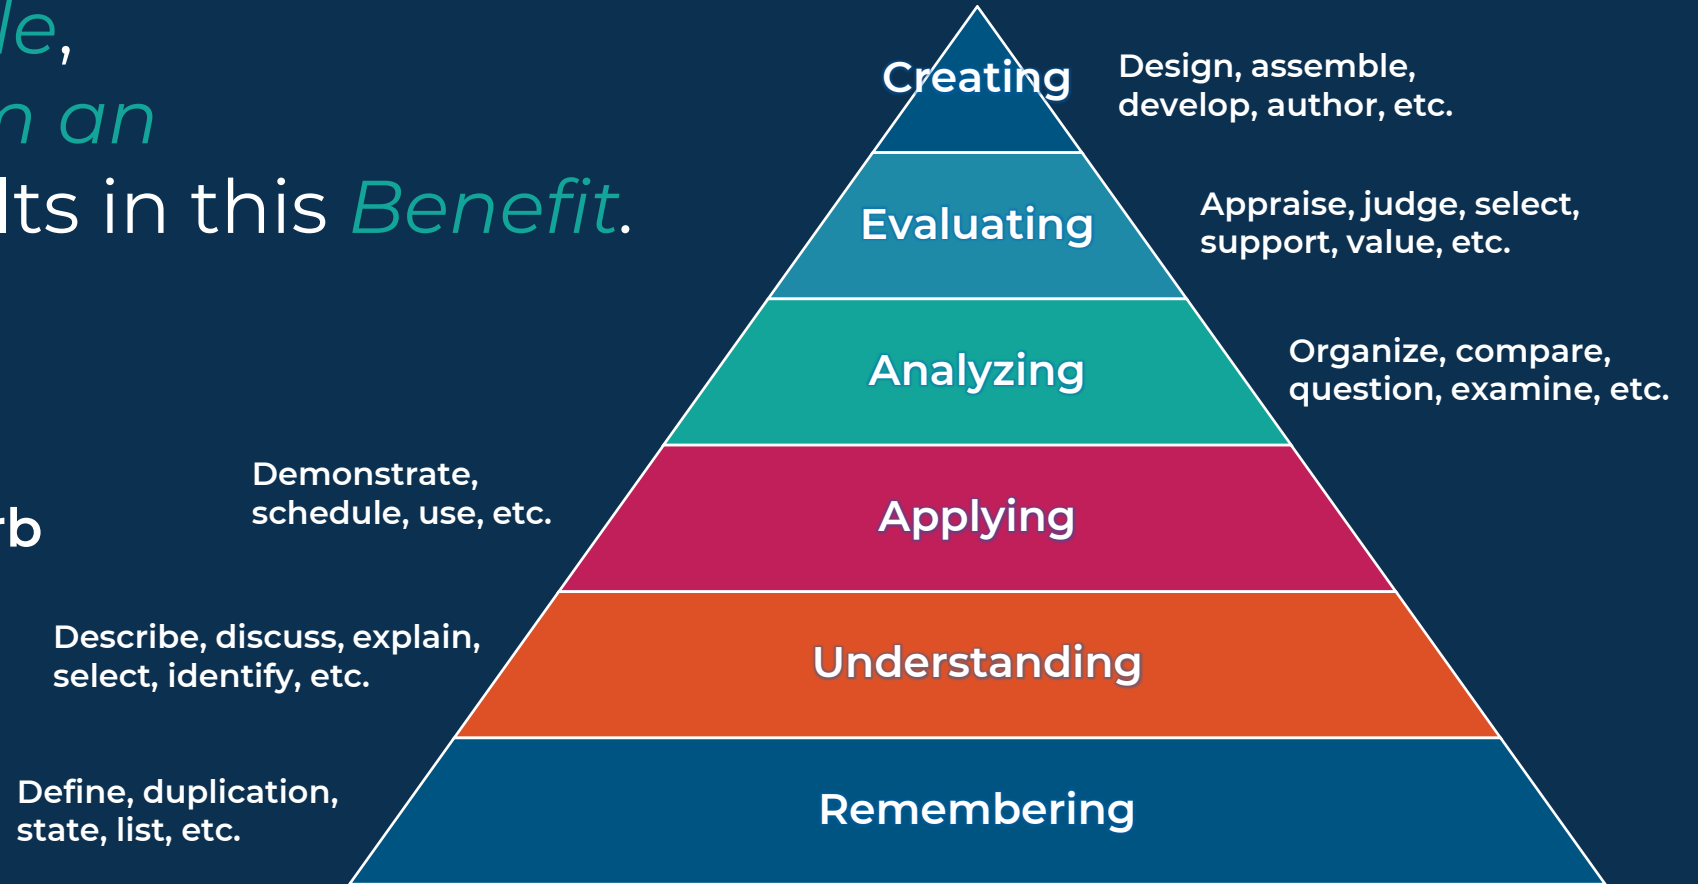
le,
n an
lts in this Benefit.

rb

Creating
Design, assemble, develop, author, etc.

Evaluating
Appraise, judge, select, support, value, etc.

Analyzing
Organize, compare, question, examine, etc.

Demonstrate, schedule, use, etc.
Applying

Describe, discuss, explain, select, identify, etc.
Understanding

Define, duplication, state, list, etc.
Remembering